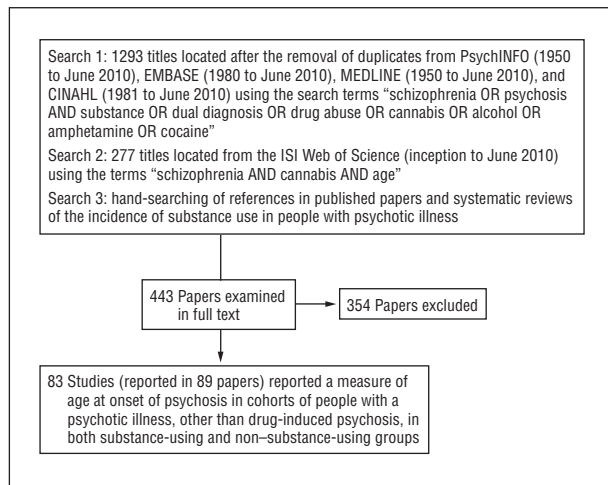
Search 1: 1293 titles located after the removal of duplicates from PsychINFO (1950 to June 2010), EMBASE (1980 to June 2010), MEDLINE (1950 to June 2010), and CINAHL (1981 to June 2010) using the search terms "schizophrenia OR psychosis AND substance OR dual diagnosis OR drug abuse OR cannabis OR alcohol OR amphetamine OR cocaine"

Search 2: 277 titles located from the ISI Web of Science (inception to June 2010) using the terms "schizophrenia AND cannabis AND age"

Search 3: hand-searching of references in published papers and systematic reviews of the incidence of substance use in people with psychotic illness

443 Papers examined in full text

354 Papers excluded

83 Studies (reported in 89 papers) reported a measure of age at onset of psychosis in cohorts of people with a psychotic illness, other than drug-induced psychosis, in both substance-using and non–substance-using groups